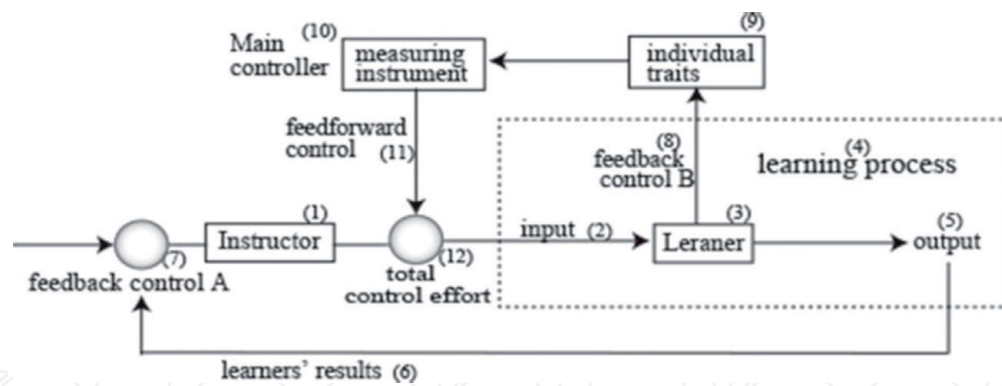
Main controller (10) measuring instrument

(9) individual traits

feedforward control (11)

(8) feedback control B

(4) learning process

(1) Instructor

(7) feedback control A

(12) total control effort

input (2)

(3) Leraner

(5) output

learners' results (6)